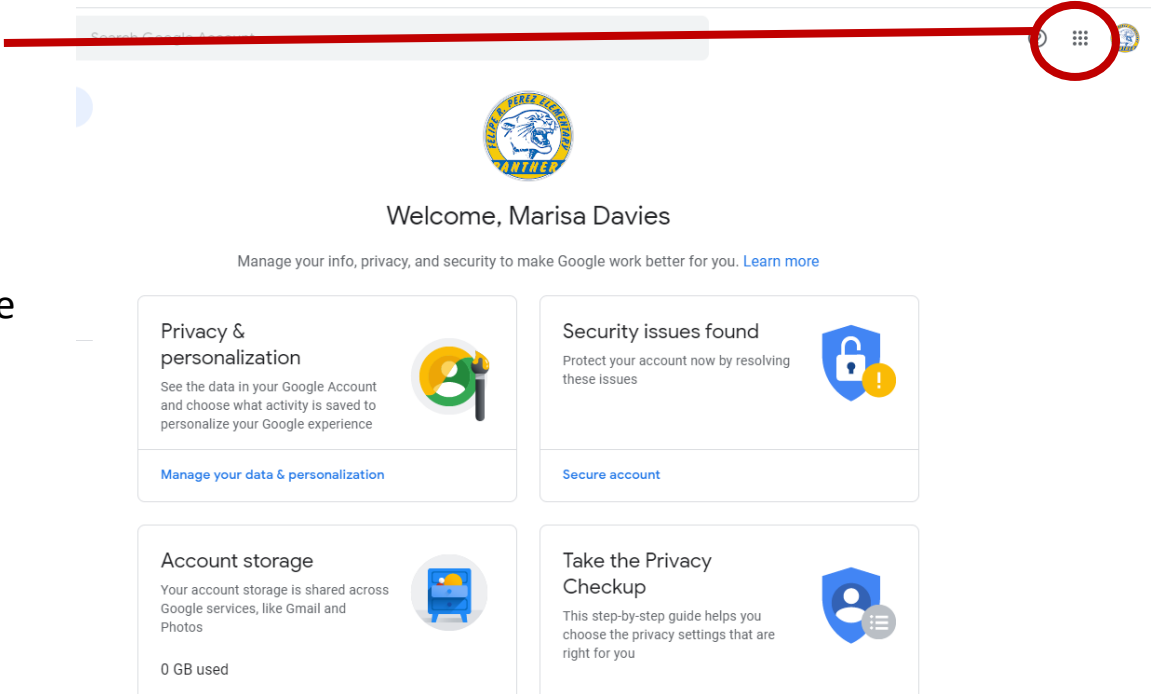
Search Google Account

FELIPE A. PEREZ ELEMENTARY PANTHERS

Welcome, Marisa Davies

Manage your info, privacy, and security to make Google work better for you. Learn more

e

Privacy & personalization

See the data in your Google Account and choose what activity is saved to personalize your Google experience

Manage your data & personalization

Security issues found

Protect your account now by resolving these issues

Secure account

Account storage

Your account storage is shared across Google services, like Gmail and Photos

0 GB used

Take the Privacy Checkup

This step-by-step guide helps you choose the privacy settings that are right for you